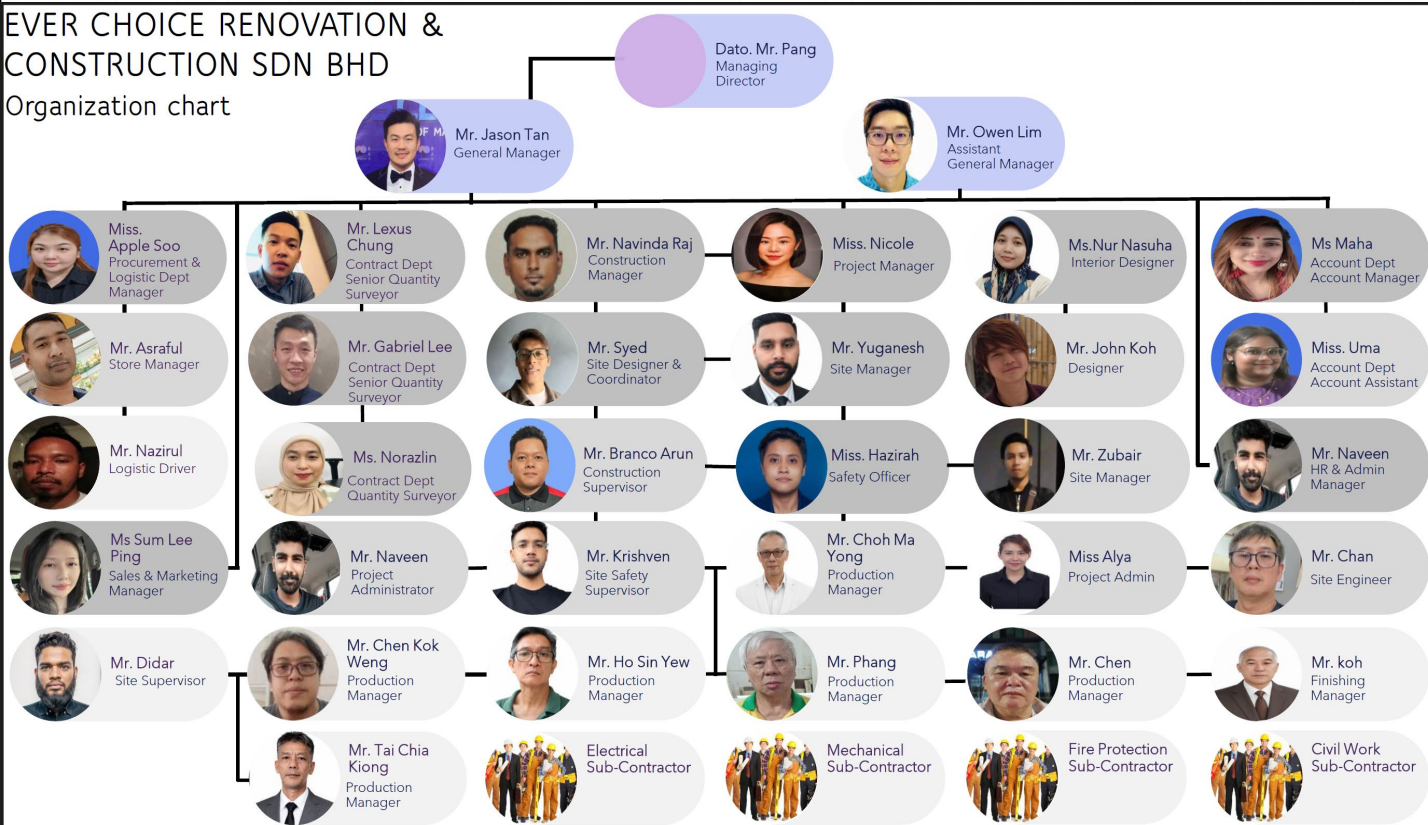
EVER CHOICE RENOVATION & CONSTRUCTION SDN BHD

Organization chart

Dato. Mr. Pang
Managing Director

Mr. Jason Tan
General Manager

Mr. Owen Lim
Assistant General Manager

Miss. Apple Soo
Procurement & Logistic Dept Manager

Mr. Asraful
Store Manager

Mr. Nazirul
Logistic Driver

Ms Sum Lee Ping
Sales & Marketing Manager

Mr. Didar
Site Supervisor

Mr. Lexus Chung
Contract Dept Senior Quantity Surveyor

Mr. Gabriel Lee
Contract Dept Senior Quantity Surveyor

Ms. Norazlin
Contract Dept Quantity Surveyor

Mr. Naveen
Project Administrator

Mr. Chen Kok Weng
Production Manager

Mr. Tai Chia Kiong
Production Manager

Mr. Navinda Raj
Construction Manager

Mr. Syed
Site Designer & Coordinator

Mr. Branco Arun
Construction Supervisor

Mr. Krishven
Site Safety Supervisor

Mr. Ho Sin Yew
Production Manager

Electrical Sub-Contractor

Miss. Nicole
Project Manager

Mr. Yuganesh
Site Manager

Miss. Hazirah
Safety Officer

Mr. Choh Ma Yong
Production Manager

Mr. Phang
Production Manager

Mechanical Sub-Contractor

Ms.Nur Nasuha
Interior Designer

Mr. John Koh
Designer

Mr. Zubair
Site Manager

Miss Alya
Project Admin

Mr. Chen
Production Manager

Fire Protection Sub-Contractor

Ms Maha
Account Dept Account Manager

Miss. Uma
Account Dept Account Assistant

Mr. Naveen
HR & Admin Manager

Mr. Chan
Site Engineer

Mr. koh
Finishing Manager

Civil Work Sub-Contractor